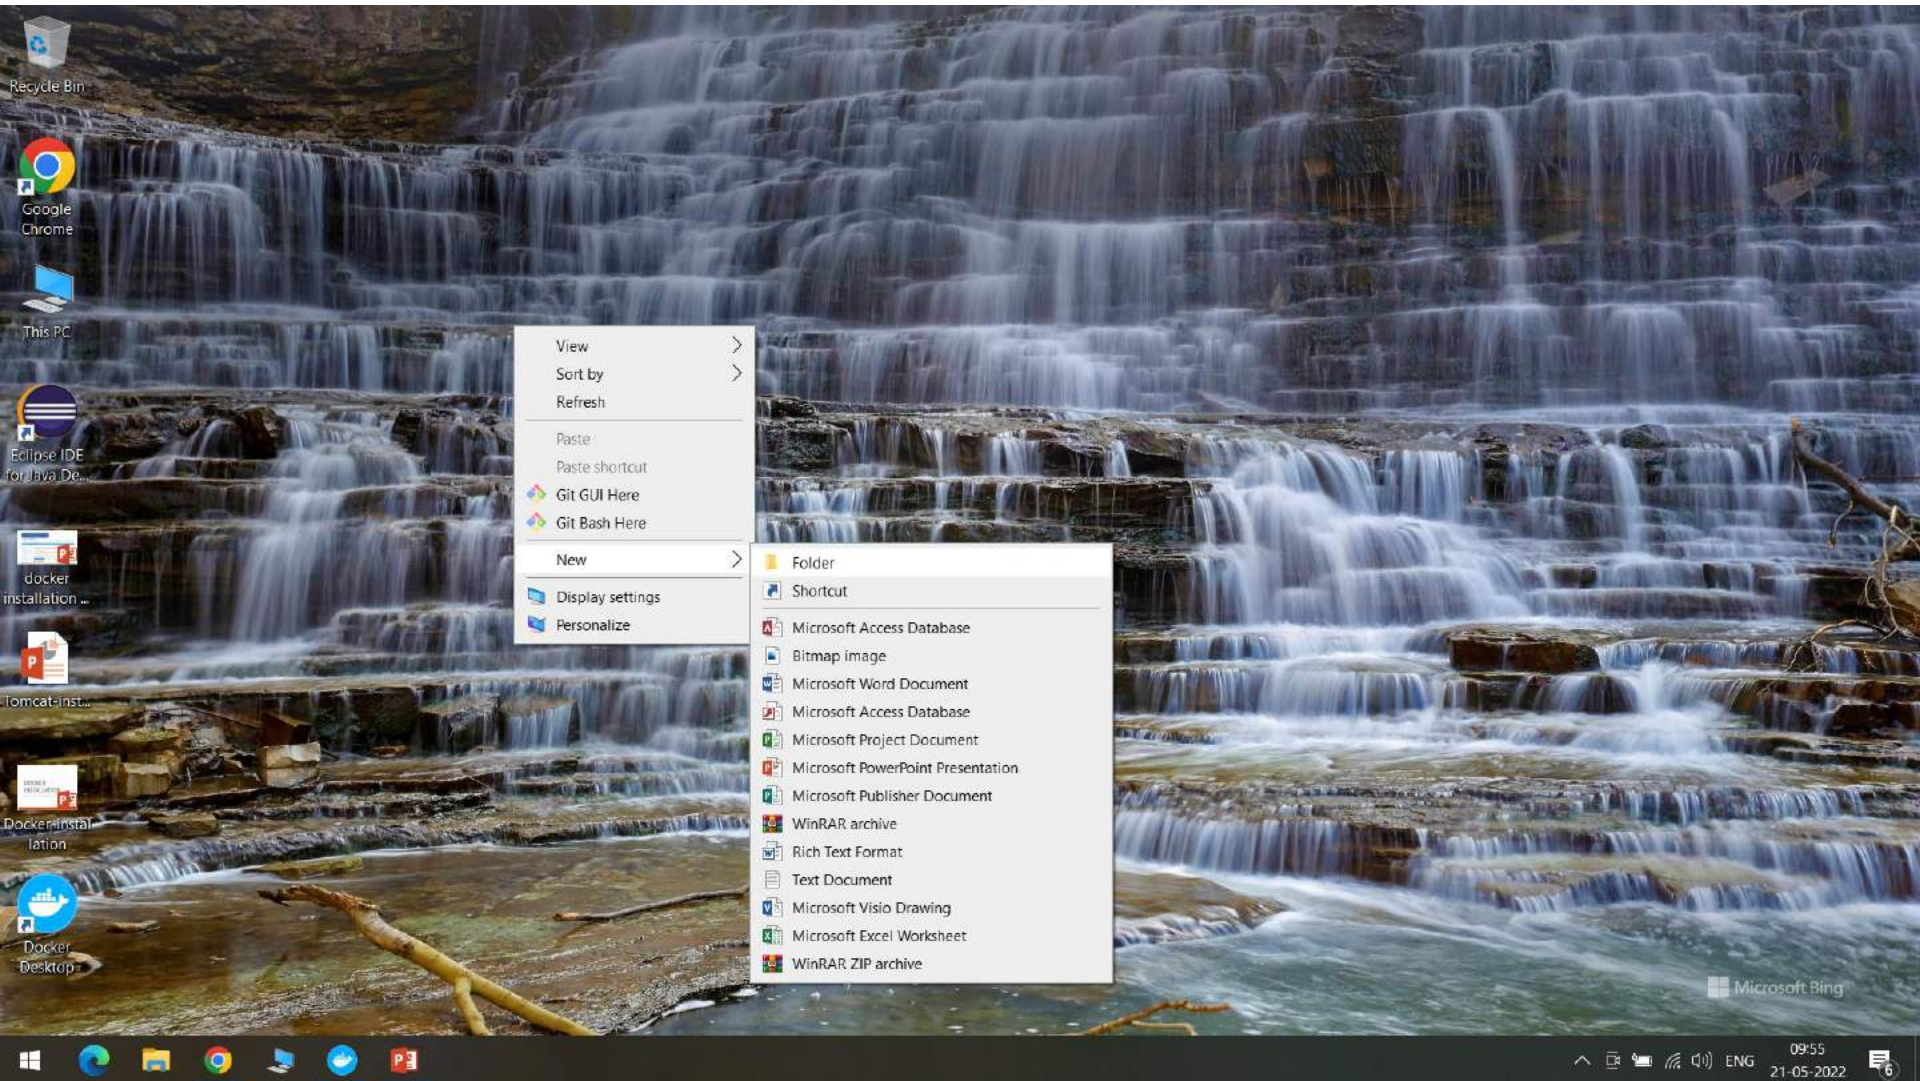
Recycle Bin

Google Chrome

This PC

Eclipse IDE for Java De...

docker installation ...

Tomcat-inst...

Docker-installation

Docker Desktop

View
Sort by
Refresh
Paste
Paste shortcut
Git GUI Here
Git Bash Here
New
Display settings
Personalize

Folder
Shortcut
Microsoft Access Database
Bitmap image
Microsoft Word Document
Microsoft Access Database
Microsoft Project Document
Microsoft PowerPoint Presentation
Microsoft Publisher Document
WinRAR archive
Rich Text Format
Text Document
Microsoft Visio Drawing
Microsoft Excel Worksheet
WinRAR ZIP archive

Microsoft Bing

ENG
09:55
21-05-2022
6